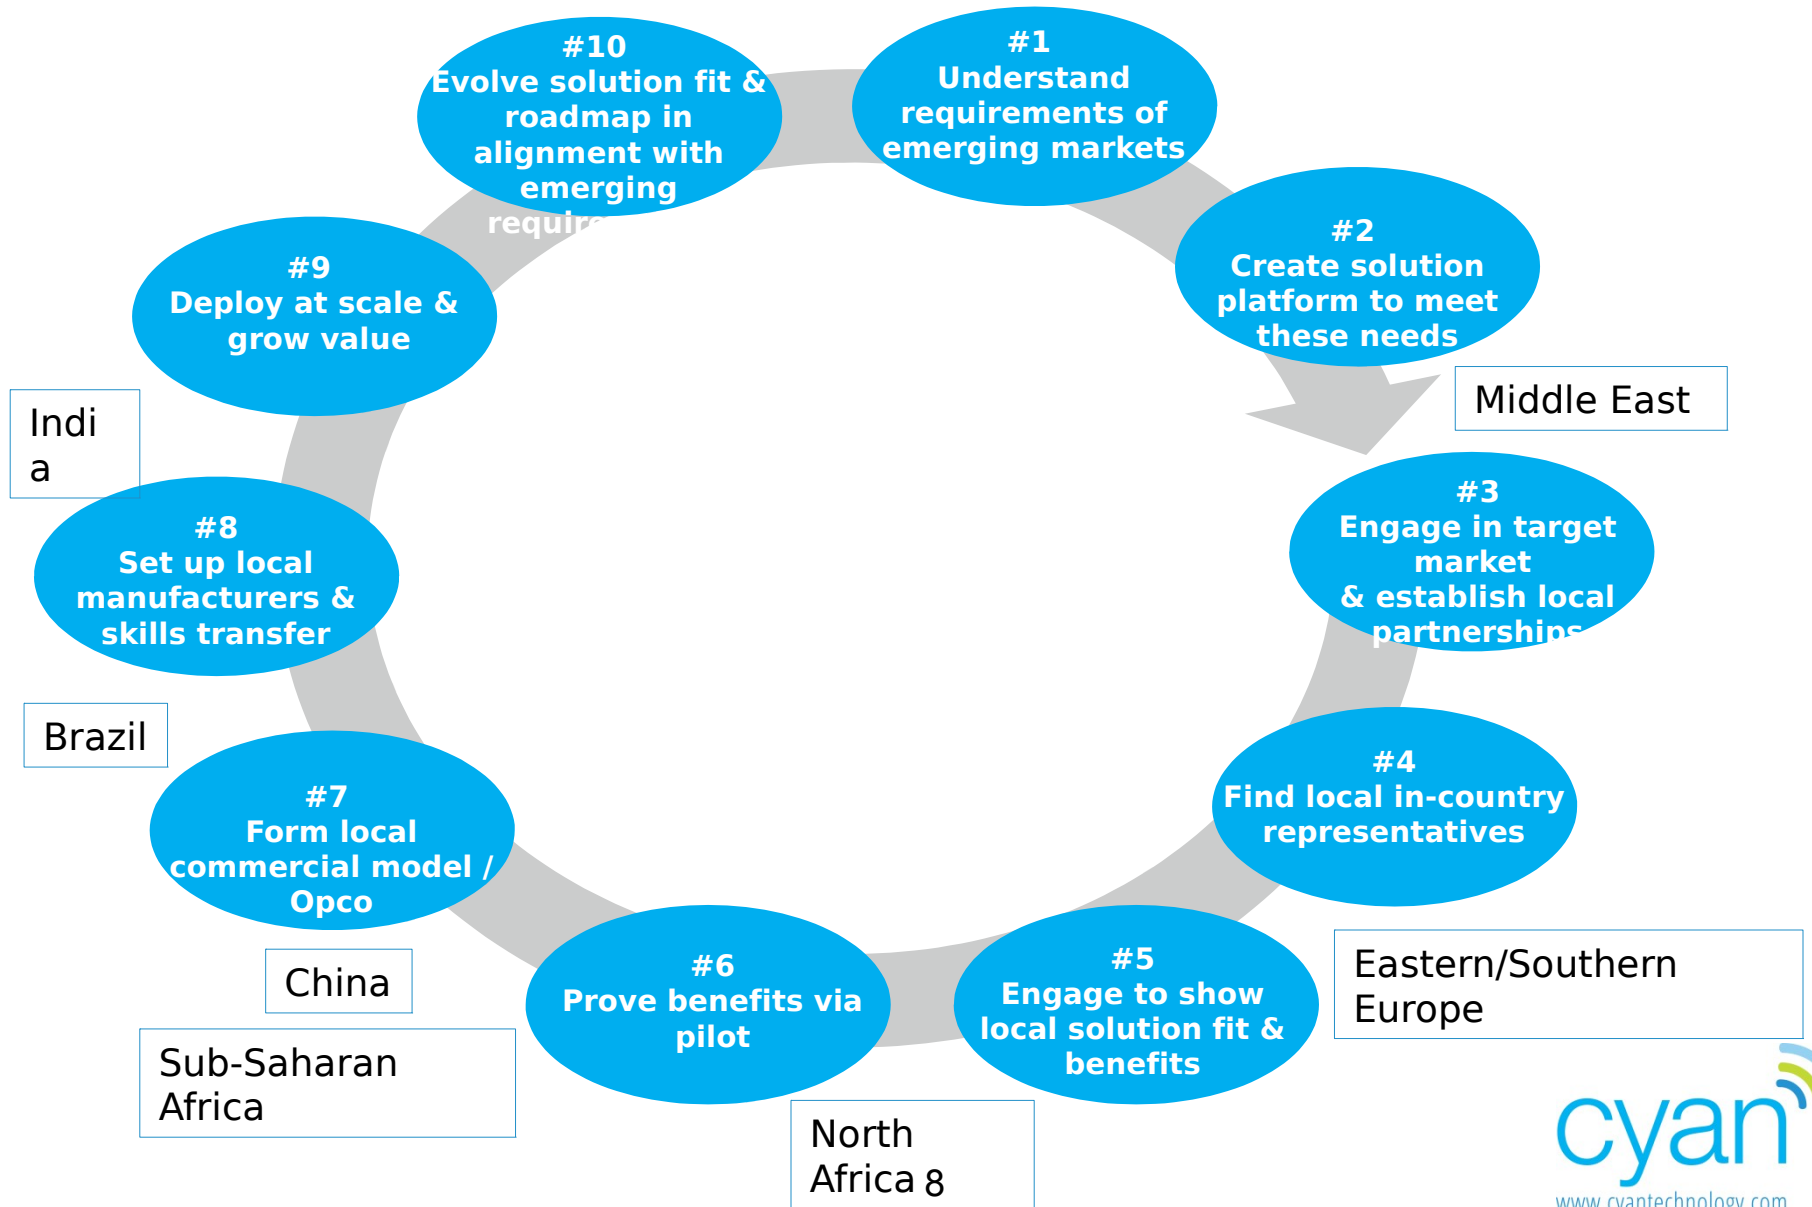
#10
Evolve solution fit & roadmap in alignment with emerging requir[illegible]

#1
Understand requirements of emerging markets

#9
Deploy at scale & grow value

#2
Create solution platform to meet these needs

Middle East

Indi
a

#8
Set up local manufacturers & skills transfer

#3
Engage in target market
& establish local partnerships

Brazil

#7
Form local commercial model / Opco

#4
Find local in-country representatives

China

#6
Prove benefits via pilot

#5
Engage to show local solution fit & benefits

Eastern/Southern Europe

Sub-Saharan Africa

North Africa 8

cyan
www.cyantechnology.com